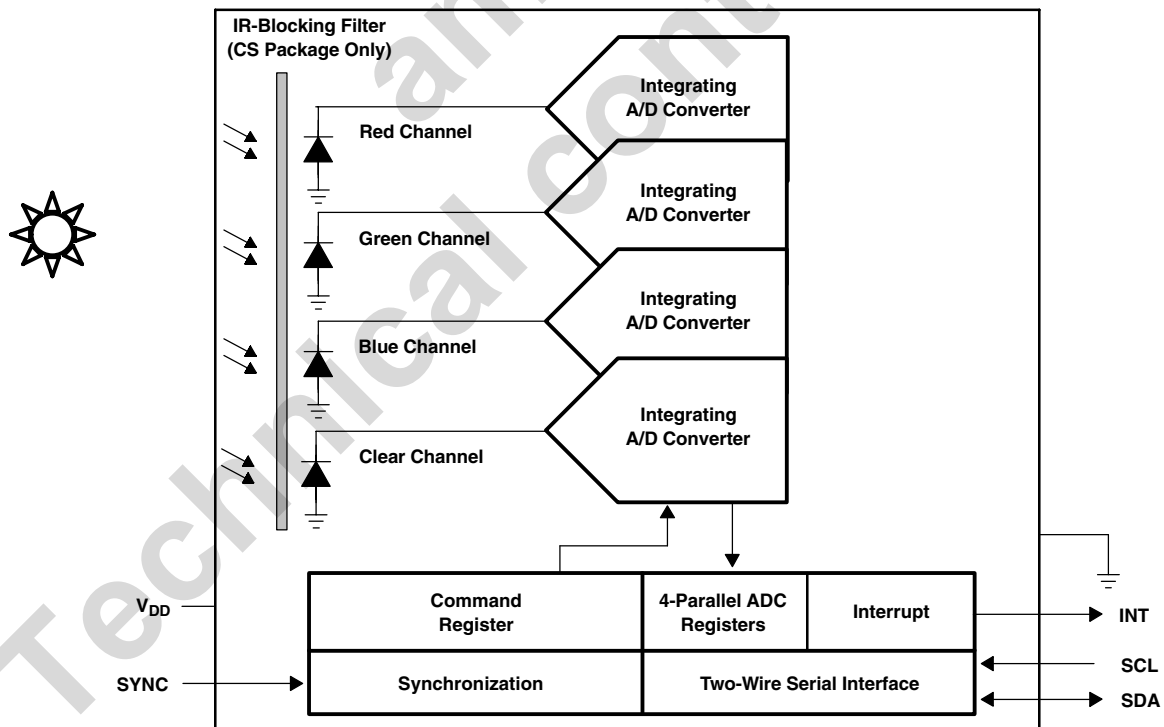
IR-Blocking Filter
(CS Package Only)

Integrating A/D Converter

Red Channel

Integrating A/D Converter

Green Channel

Integrating A/D Converter

Blue Channel

Integrating A/D Converter

Clear Channel

$V_{DD}$

Command Register

4-Parallel ADC Registers

Interrupt

INT

SCL

SYNC

Synchronization

Two-Wire Serial Interface

SDA

Technical content